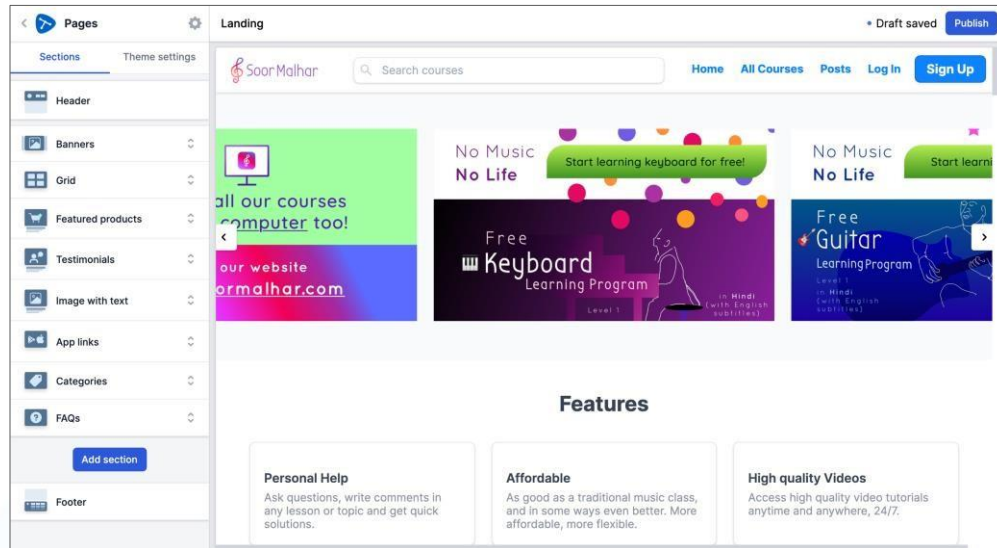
Pages

Sections Theme settings

Header

Banners

Grid

Featured products

Testimonials

Image with text

App links

Categories

FAQs

Add section

Footer

Landing

• Draft saved Publish

Soor Malhar

Search courses

Home All Courses Posts Log In Sign Up

all our courses computer too!

our website ormalhar.com

No Music No Life

Start learning keyboard for free!

Free Keyboard Learning Program

Level 1

in Hindi (with English subtitles)

No Music No Life

Start learni

Free Guitar Learning Program

Level 1

in Hindi (with English subtitles)

Features

Personal Help

Ask questions, write comments in any lesson or topic and get quick solutions.

Affordable

As good as a traditional music class, and in some ways even better. More affordable, more flexible.

High quality Videos

Access high quality video tutorials anytime and anywhere, 24/7.